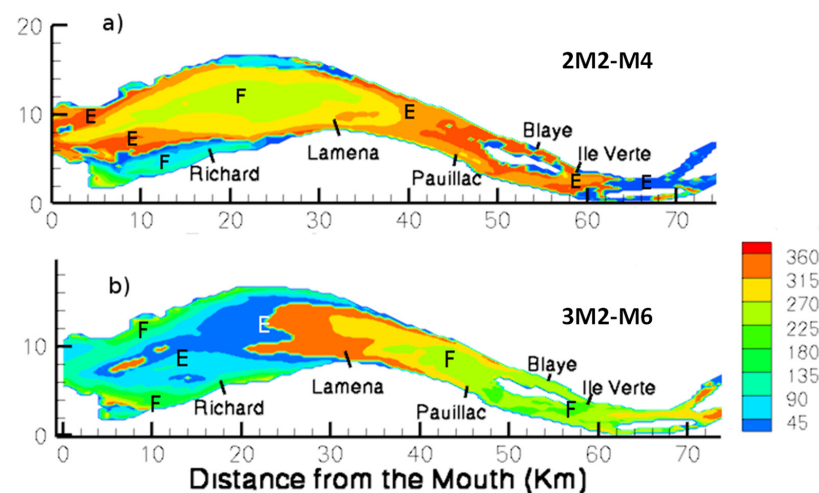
a)

2M2-M4

20

10

0

F

E

E

E

F

Richard

Lamena

Pauillac

Blaye

Ile Verte

E

E

0 10 20 30 40 50 60 70

b)

3M2-M6

10

0

F

E

E

F

F

Richard

Lamena

Pauillac

Blaye

Ile Verte

F

0 10 20 30 40 50 60 70

Distance from the Mouth (Km)

360
315
270
225
180
135
90
45